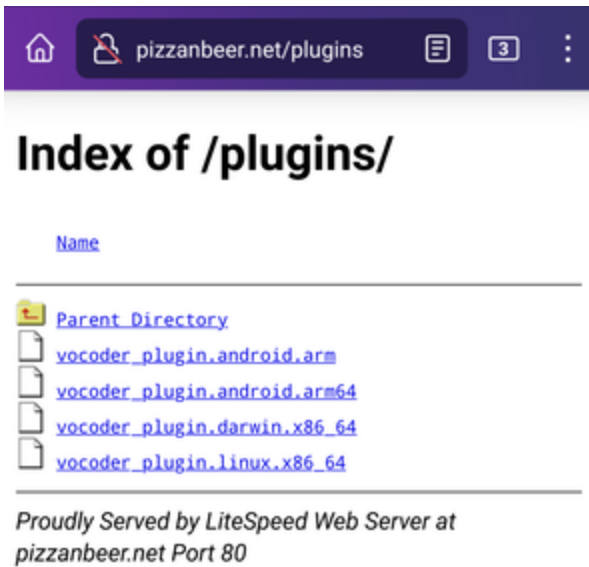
pizzanbeer.net/plugins

3

# Index of /plugins/

Name

Parent Directory
vocoder_plugin.android.arm
vocoder_plugin.android.arm64
vocoder_plugin.darwin.x86_64
vocoder_plugin.linux.x86_64

Proudly Served by LiteSpeed Web Server at pizzanbeer.net Port 80